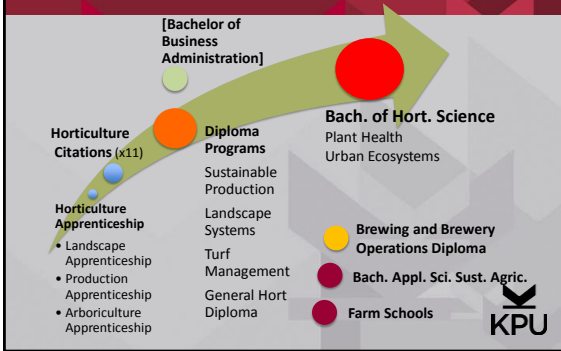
[Bachelor of Business Administration]

Bach. of Hort. Science
Plant Health
Urban Ecosystems

Horticulture Citations (x11)

Diploma Programs
Sustainable Production
Landscape Systems
Turf Management
General Hort Diploma

Horticulture Apprenticeship
• Landscape Apprenticeship
• Production Apprenticeship
• Arboriculture Apprenticeship

Brewing and Brewery Operations Diploma
Bach. Appl. Sci. Sust. Agric.
Farm Schools

KPU